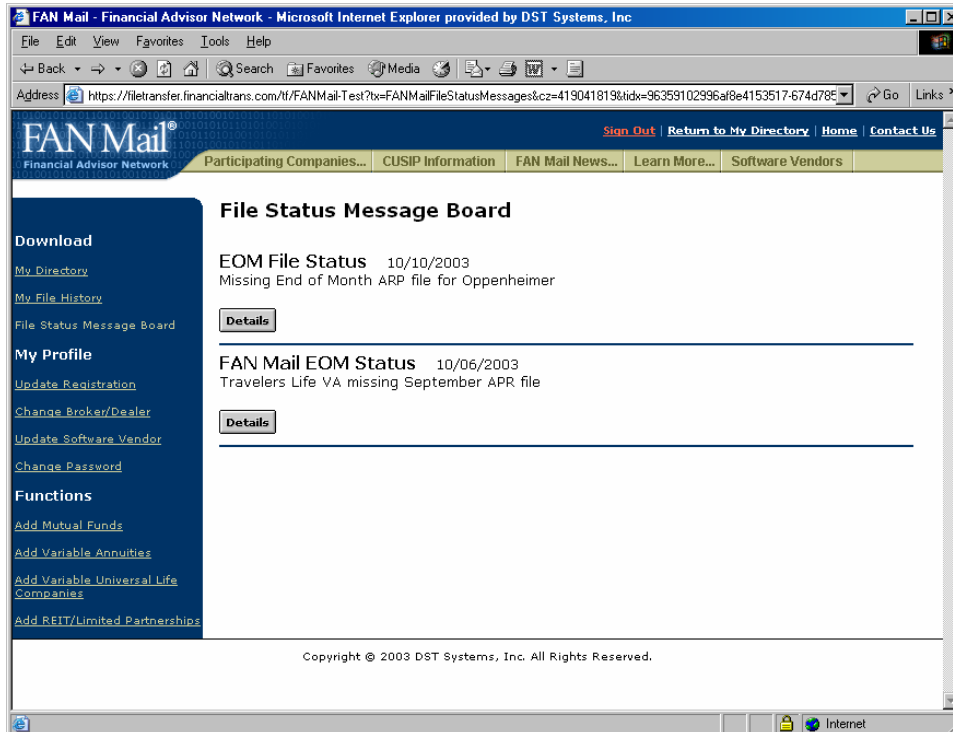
FAN Mail - Financial Advisor Network - Microsoft Internet Explorer provided by DST Systems, Inc

File Edit View Favorites Tools Help

Back Search Favorites Media

Address https://filetransfer.financialtrans.com/tf/FANMail-Test?tx=FANMailFileStatusMessages&cz=419041819&tidx=96359102996af8e4153517-674d785 Go Links

FAN Mail®
Financial Advisor Network

Sign Out | Return to My Directory | Home | Contact Us

Participating Companies... CUSIP Information FAN Mail News... Learn More... Software Vendors

Download

My Directory

My File History

File Status Message Board

My Profile

Update Registration

Change Broker/Dealer

Update Software Vendor

Change Password

Functions

Add Mutual Funds

Add Variable Annuities

Add Variable Universal Life Companies

Add REIT/Limited Partnerships

File Status Message Board

EOM File Status 10/10/2003
Missing End of Month ARP file for Oppenheimer

Details

FAN Mail EOM Status 10/06/2003
Travelers Life VA missing September APR file

Details

Copyright © 2003 DST Systems, Inc. All Rights Reserved.

Internet